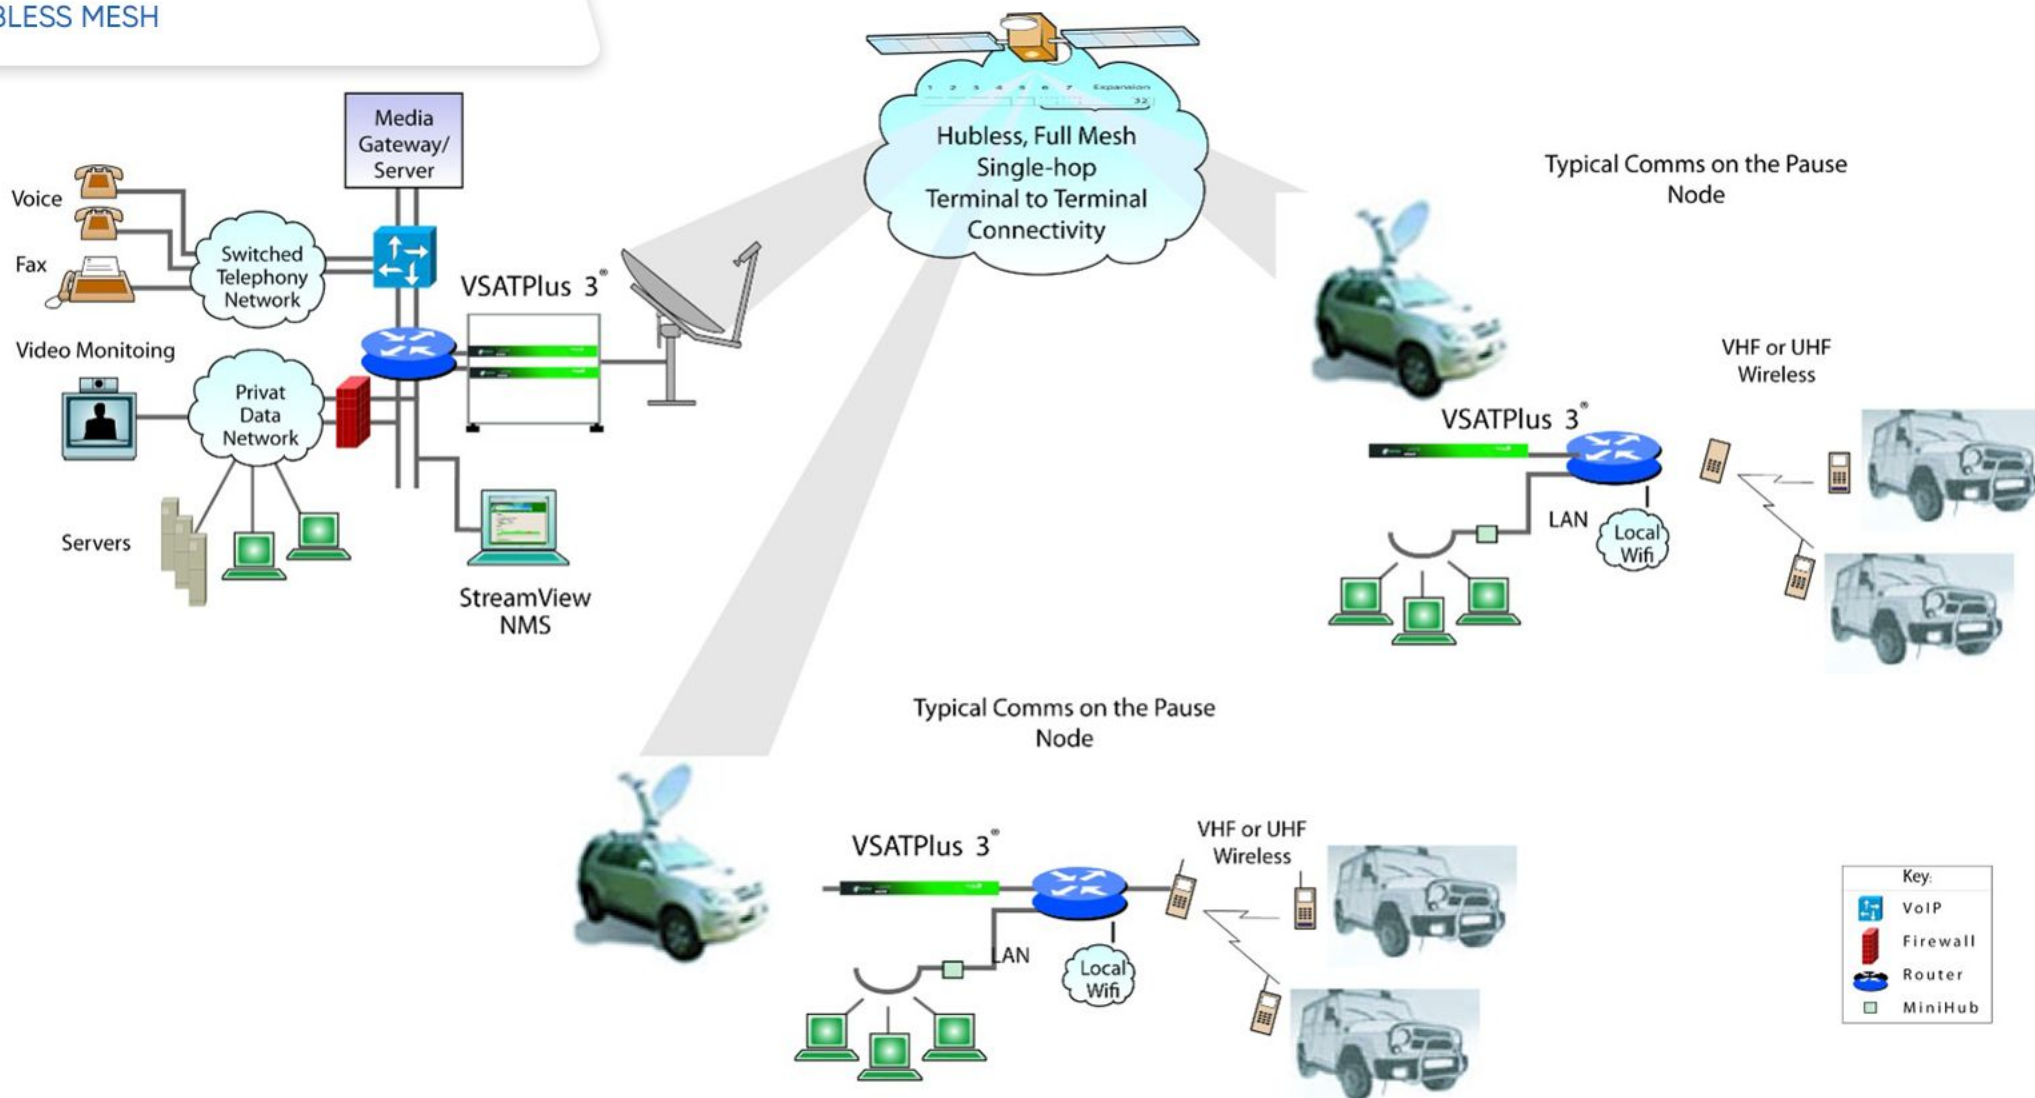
BLESS MESH

Media Gateway/ Server

Voice

Fax

Switched Telephony Network

VSATPlus 3®

Video Monitoing

Privat Data Network

Servers

StreamView NMS

1 2 3 4 5 6 7 Expansion 32

Hubless, Full Mesh Single-hop Terminal to Terminal Connectivity

Typical Comms on the Pause Node

VHF or UHF Wireless

VSATPlus 3®

LAN

Local Wifi

Typical Comms on the Pause Node

VSATPlus 3®

VHF or UHF Wireless

LAN

Local Wifi

Key:
VoIP
Firewall
Router
MiniHub